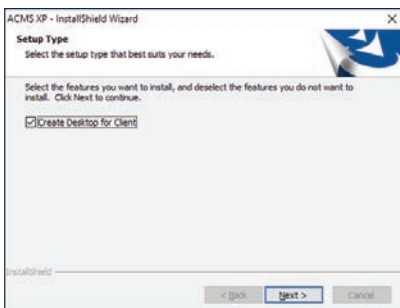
ACMS XP - InstallShield Wizard

Setup Type

Select the setup type that best suits your needs.

Select the features you want to install, and deselect the features you do not want to install. Click Next to continue.

Create Desktop for Client

InstallShield

< Back

Next >

Cancel